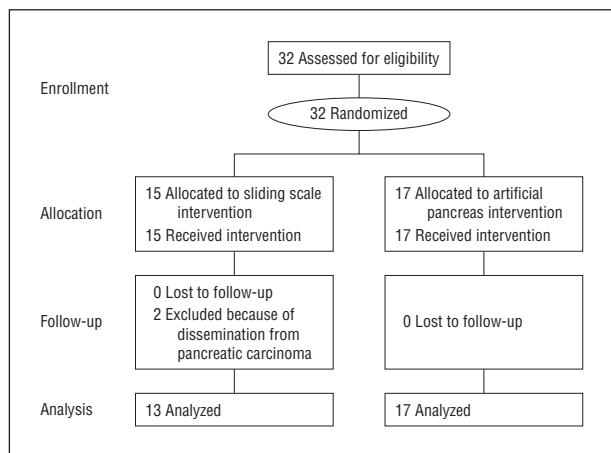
32 Assessed for eligibility

Enrollment

32 Randomized

Allocation

15 Allocated to sliding scale intervention
15 Received intervention

17 Allocated to artificial pancreas intervention
17 Received intervention

Follow-up

0 Lost to follow-up
2 Excluded because of dissemination from pancreatic carcinoma

0 Lost to follow-up

Analysis

13 Analyzed

17 Analyzed